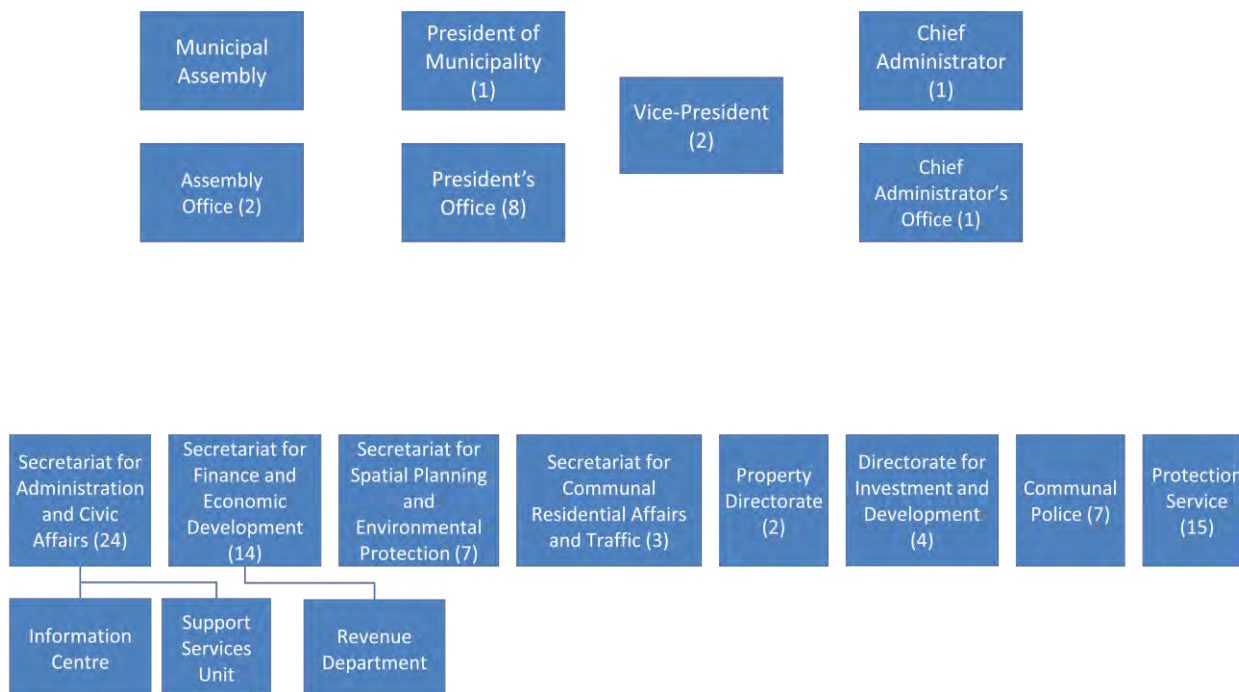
Municipal Assembly

President of Municipality (1)

Vice-President (2)

Chief Administrator (1)

Assembly Office (2)

President's Office (8)

Chief Administrator's Office (1)

Secretariat for Administration and Civic Affairs (24)

Secretariat for Finance and Economic Development (14)

Secretariat for Spatial Planning and Environmental Protection (7)

Secretariat for Communal Residential Affairs and Traffic (3)

Property Directorate (2)

Directorate for Investment and Development (4)

Communal Police (7)

Protection Service (15)

Information Centre

Support Services Unit

Revenue Department